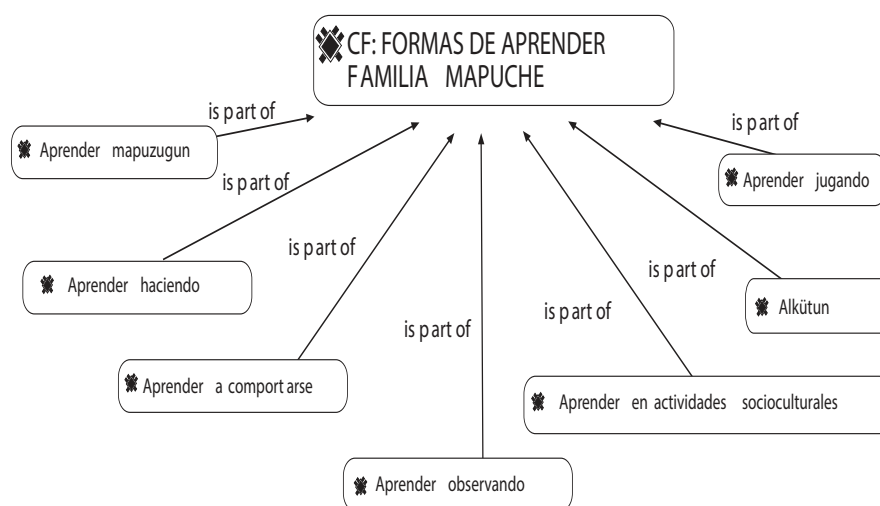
CF: FORMAS DE APRENDER FAMILIA MAPUCHE

is part of

Aprender mapuzugun

is part of

Aprender haciendo

is part of

Aprender a comportarse

is part of

Aprender observando

is part of

Aprender en actividades socioculturales

is part of

Alkütun

is part of

Aprender jugando